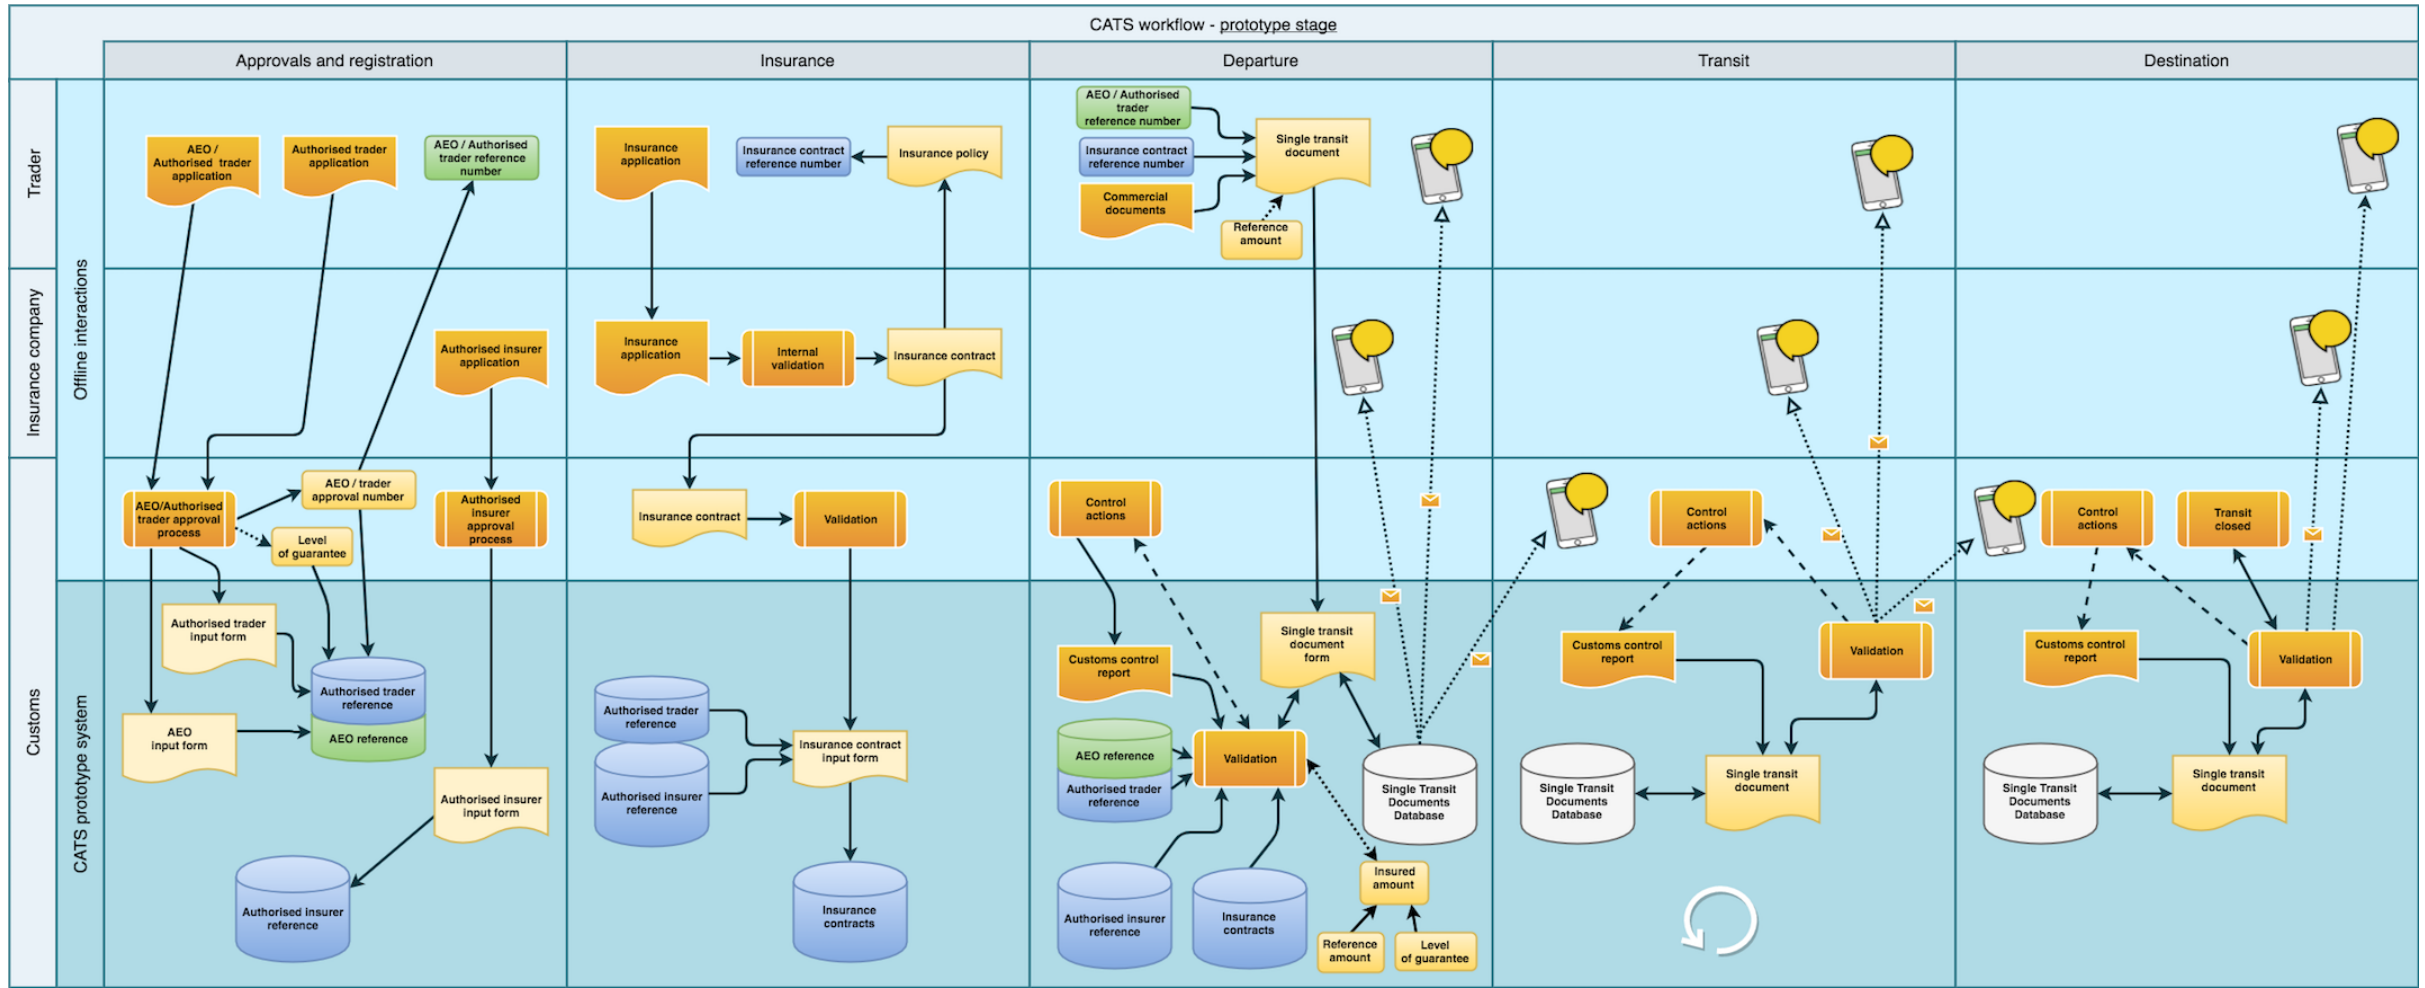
CATS workflow - prototype stage

Approvals and registration

Insurance

Departure

Transit

Destination

Trader

Insurance company

Customs

Offline interactions

CATS prototype system

AEO / Authorised trader application

Authorised trader application

AEO / Authorised trader reference number

Authorised insurer application

AEO/Authorised trader approval process

AEO / trader approval number

Level of guarantee

Authorised insurer approval process

Authorised trader input form

Authorised trader reference

AEO reference

AEO input form

Authorised insurer input form

Authorised insurer reference

Insurance application

Insurance contract reference number

Insurance policy

Insurance application

Internal validation

Insurance contract

Insurance contract

Validation

Authorised trader reference

Authorised insurer reference

Insurance contract input form

Insurance contracts

AEO / Authorised trader reference number

Insurance contract reference number

Commercial documents

Single transit document

Reference amount

Control actions

Customs control report

Single transit document form

AEO reference

Authorised trader reference

Validation

Single Transit Documents Database

Authorised insurer reference

Insurance contracts

Insured amount

Reference amount

Level of guarantee

Control actions

Customs control report

Validation

Single Transit Documents Database

Single transit document

Control actions

Transit closed

Customs control report

Validation

Single Transit Documents Database

Single transit document